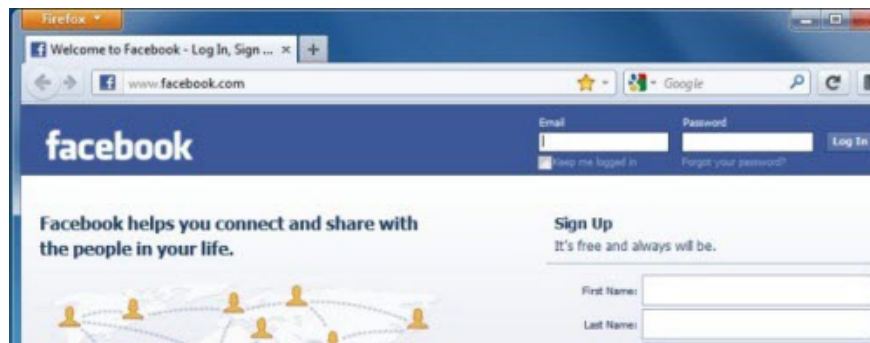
Firefox

Welcome to Facebook - Log In, Sign ... ×

+

www.facebook.com

Google

facebook

Email

Password

Log In

Keep me logged in

Forgot your password?

Facebook helps you connect and share with the people in your life.

Sign Up

It's free and always will be.

First Name:

Last Name: